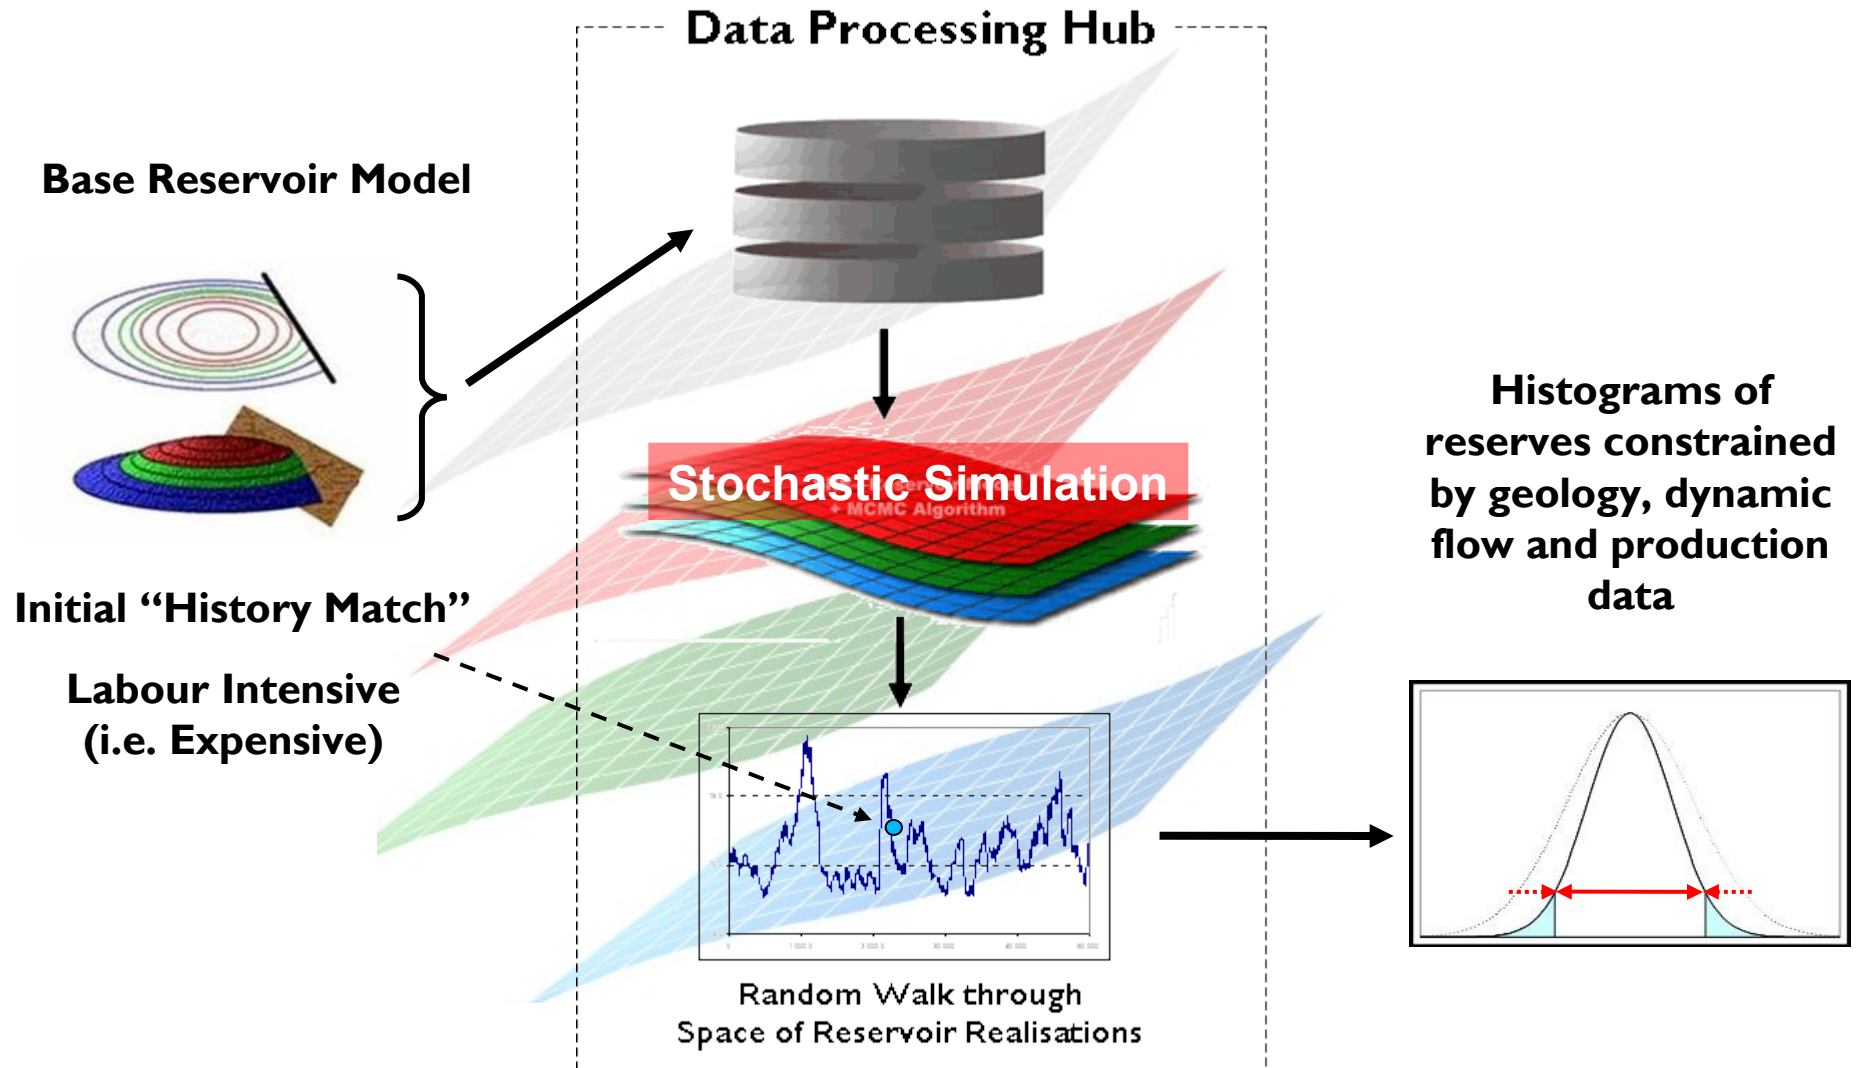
Data Processing Hub

Base Reservoir Model

Initial "History Match"

Labour Intensive (i.e. Expensive)

Stochastic Simulation

+ MCMC Algorithm

Random Walk through Space of Reservoir Realisations

Histograms of reserves constrained by geology, dynamic flow and production data